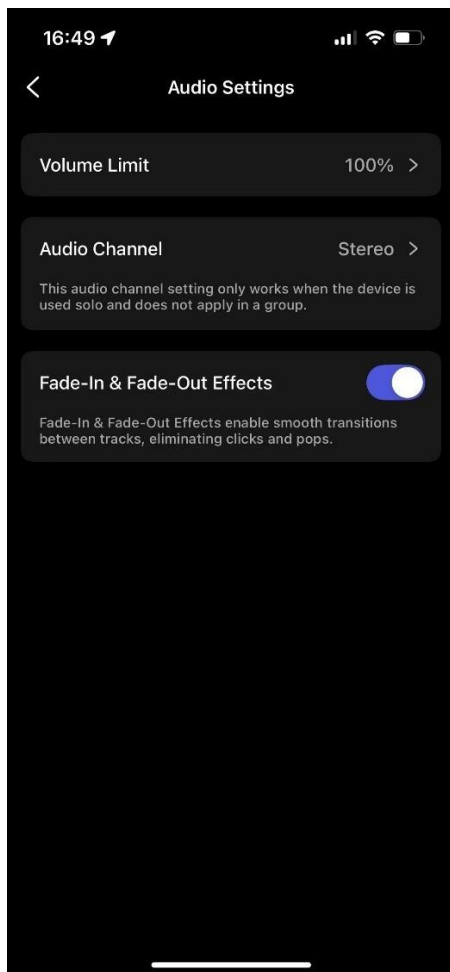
16:49

<

Audio Settings

Volume Limit 100% >

Audio Channel Stereo >

This audio channel setting only works when the device is used solo and does not apply in a group.

Fade-In & Fade-Out Effects

Fade-In & Fade-Out Effects enable smooth transitions between tracks, eliminating clicks and pops.